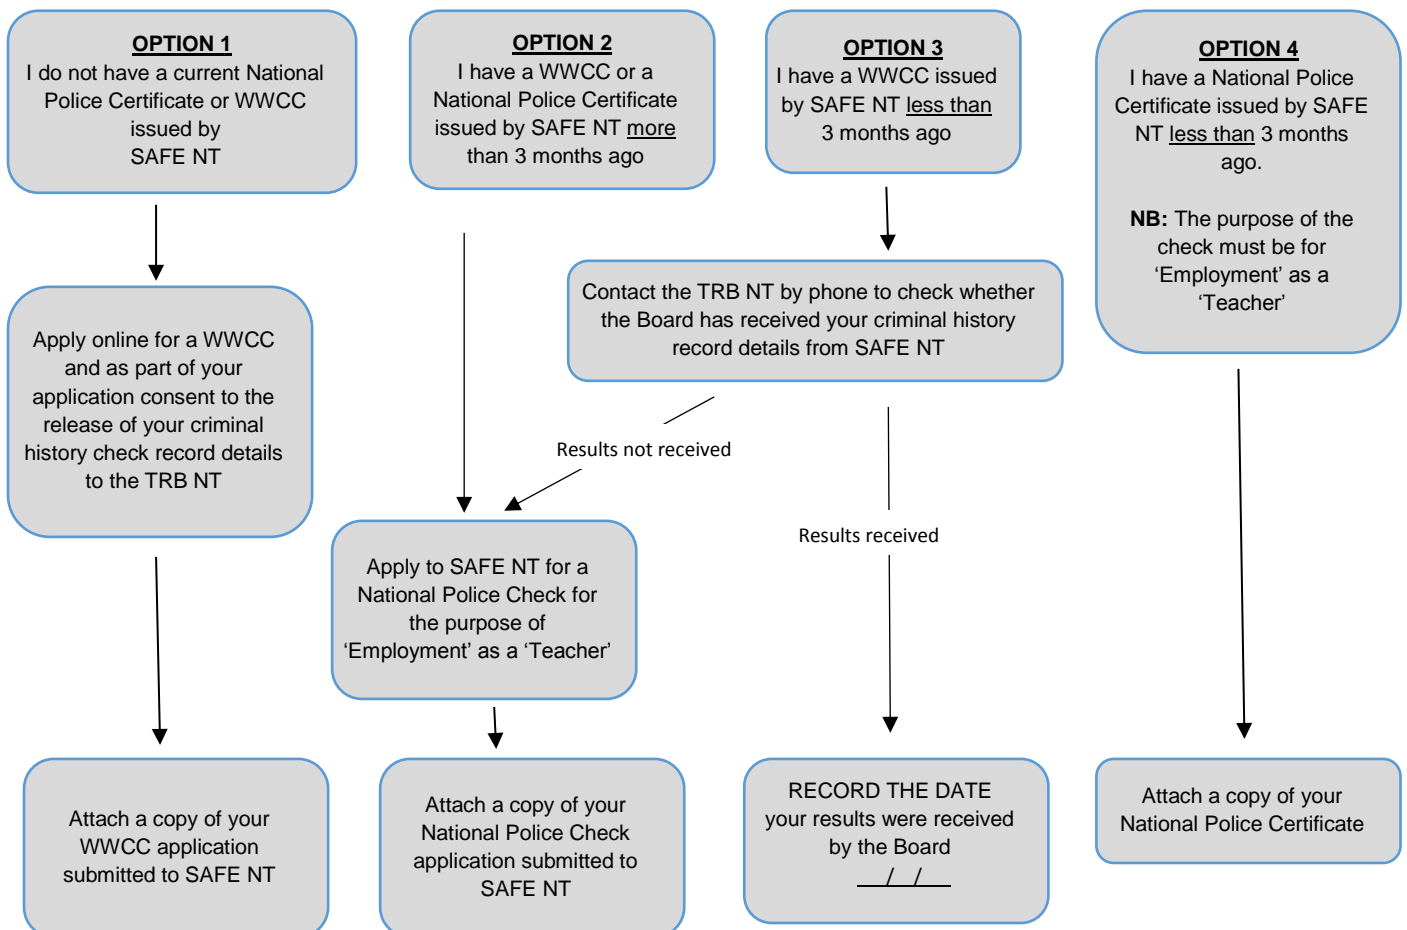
OPTION 1
I do not have a current National Police Certificate or WWCC issued by SAFE NT

OPTION 2
I have a WWCC or a National Police Certificate issued by SAFE NT more than 3 months ago

OPTION 3
I have a WWCC issued by SAFE NT less than 3 months ago

OPTION 4
I have a National Police Certificate issued by SAFE NT less than 3 months ago.

NB: The purpose of the check must be for ‘Employment’ as a ‘Teacher’

Contact the TRB NT by phone to check whether the Board has received your criminal history record details from SAFE NT

Apply online for a WWCC and as part of your application consent to the release of your criminal history check record details to the TRB NT

Results not received

Results received

Apply to SAFE NT for a National Police Check for the purpose of ‘Employment’ as a ‘Teacher’

Attach a copy of your WWCC application submitted to SAFE NT

Attach a copy of your National Police Check application submitted to SAFE NT

RECORD THE DATE your results were received by the Board
__/__/__

Attach a copy of your National Police Certificate